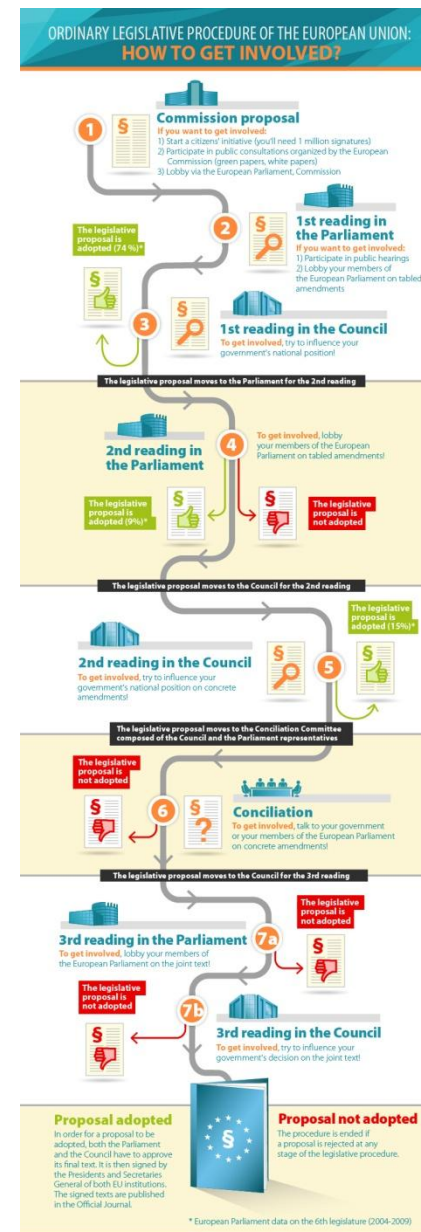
ORDINARY LEGISLATIVE PROCEDURE OF THE EUROPEAN UNION:
HOW TO GET INVOLVED?

1
Commission proposal
If you want to get involved:
1) Start a citizens' initiative (you'll need 1 million signatures)
2) Participate in public consultations organized by the European Commission (green papers, white papers)
3) Lobby via the European Parliament, Commission

2
1st reading in the Parliament
If you want to get involved:
1) Participate in public hearings
2) Lobby your members of the European Parliament on tabled amendments

The legislative proposal is adopted (74 %)*

3
1st reading in the Council
To get involved, try to influence your government's national position!

The legislative proposal moves to the Parliament for the 2nd reading

2nd reading in the Parliament
4
To get involved, lobby your members of the European Parliament on tabled amendments!

The legislative proposal is adopted (9%)*

The legislative proposal is not adopted

The legislative proposal moves to the Council for the 2nd reading

The legislative proposal is adopted (15%)*

2nd reading in the Council
5
To get involved, try to influence your government's national position on concrete amendments!

The legislative proposal moves to the Conciliation Committee composed of the Council and the Parliament representatives

The legislative proposal is not adopted

6
Conciliation
To get involved, talk to your government or your members of the European Parliament on concrete amendments!

The legislative proposal moves to the Council for the 3rd reading

3rd reading in the Parliament
7a
To get involved, lobby your members of the European Parliament on the joint text!

The legislative proposal is not adopted

The legislative proposal is not adopted

7b
3rd reading in the Council
To get involved, try to influence your government's decision on the joint text!

Proposal adopted
In order for a proposal to be adopted, both the Parliament and the Council have to approve its final text. It is then signed by the Presidents and Secretaries General of both EU institutions. The signed texts are published in the Official Journal.

Proposal not adopted
The procedure is ended if a proposal is rejected at any stage of the legislative procedure.

* European Parliament data on the 6th legislature (2004-2009)